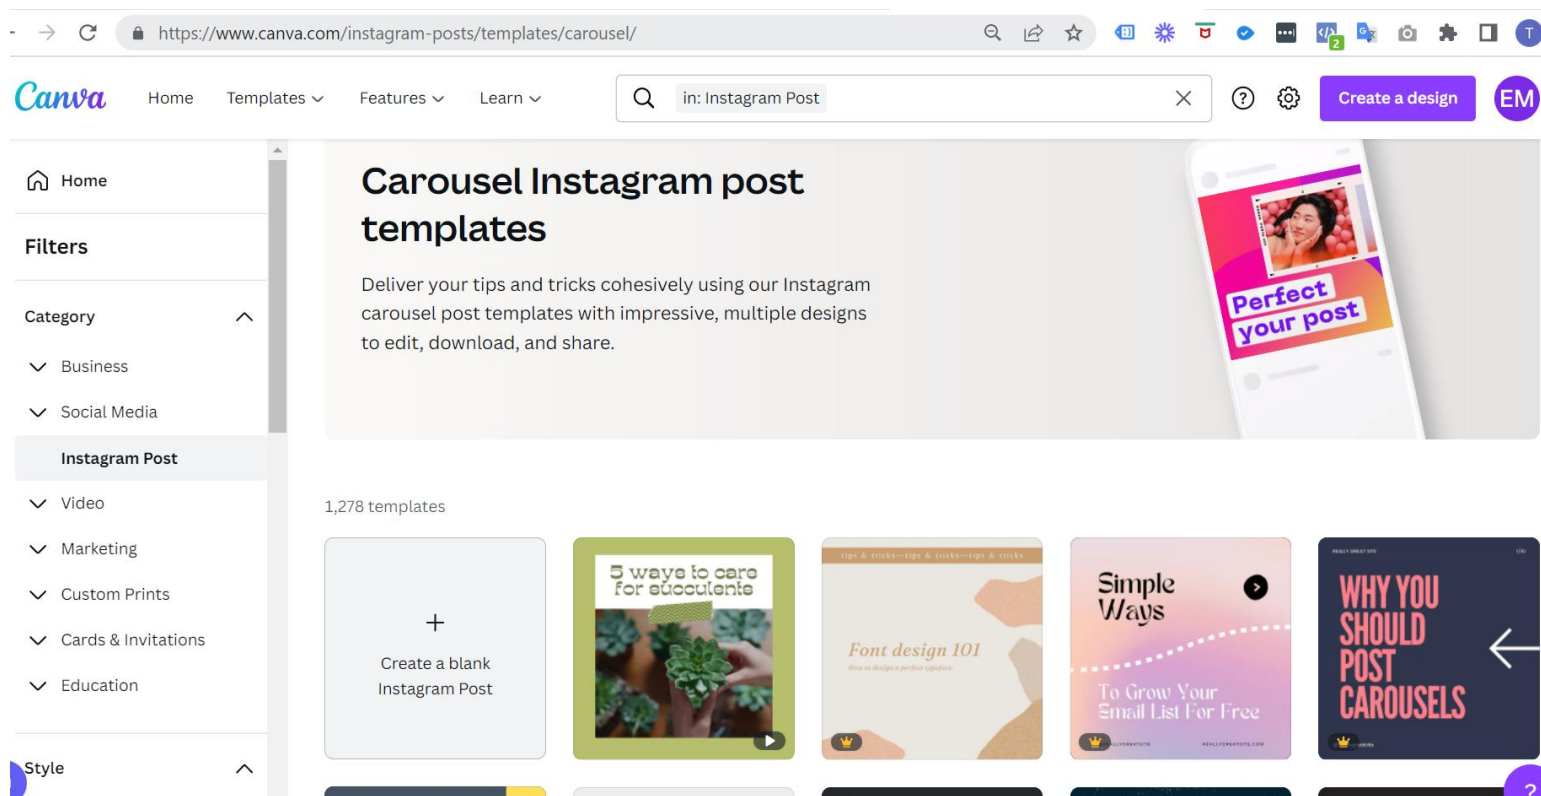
https://www.canva.com/instagram-posts/templates/carousel/

T

Canva Home Templates Features Learn

in: Instagram Post

Create a design

EM

Home

Filters

Category

Business

Social Media

Instagram Post

Video

Marketing

Custom Prints

Cards & Invitations

Education

Style

Carousel Instagram post templates

Deliver your tips and tricks cohesively using our Instagram carousel post templates with impressive, multiple designs to edit, download, and share.

Perfect your post

1,278 templates

+
Create a blank Instagram Post

5 ways to care for succulents

tips & tricks—tips & tricks—tips & tricks

Font design 101

How to design a perfect typeface

Simple Ways

To Grow Your Email List For Free

REALLYGREATSITE

REALLYGREATSITE.COM

REALLY GREAT SITE

WHY YOU SHOULD POST CAROUSELS

?